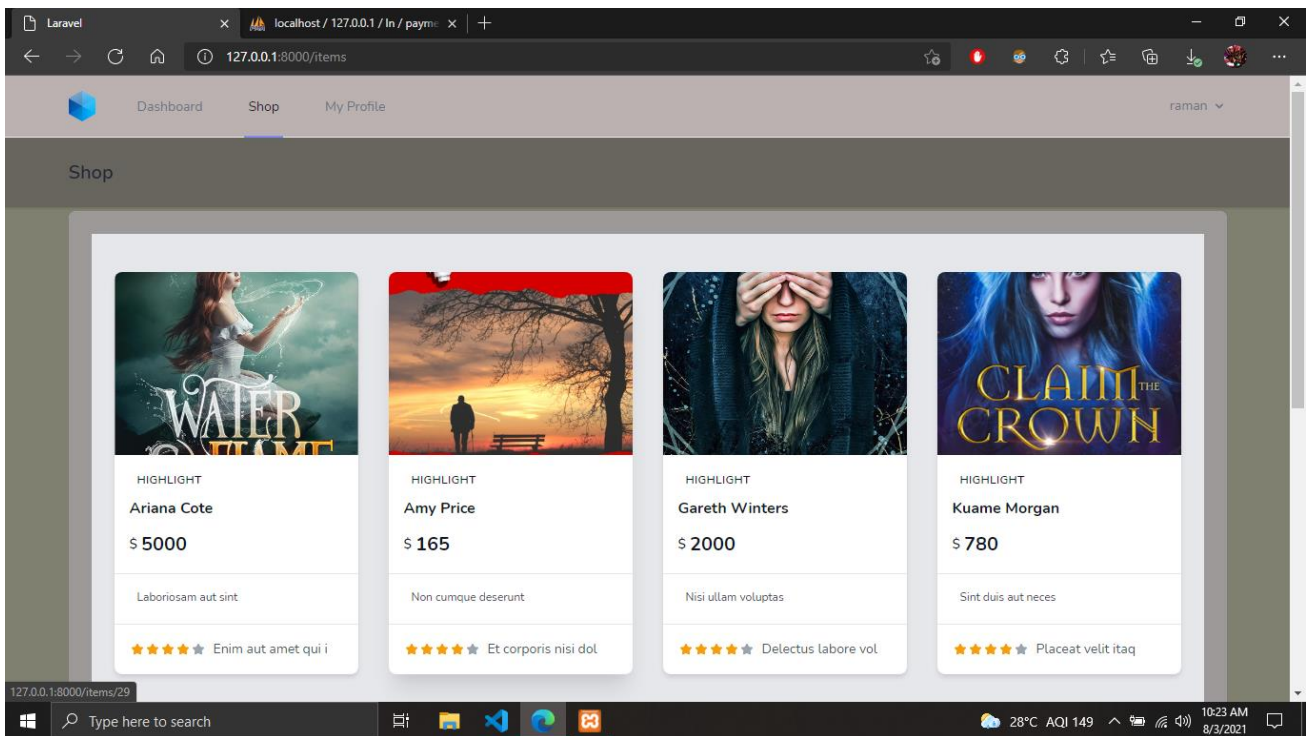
Laravel

localhost / 127.0.0.1 / ln / payme

127.0.0.1:8000/items

Dashboard Shop My Profile

raman

Shop

WATER FLAME

HIGHLIGHT

Ariana Cote

$ 5000

Laboriosam aut sint

Enim aut amet qui i

HIGHLIGHT

Amy Price

$ 165

Non cumque deserunt

Et corporis nisi dol

HIGHLIGHT

Gareth Winters

$ 2000

Nisi ullam voluptas

Delectus labore vol

CLAIM THE CROWN

HIGHLIGHT

Kuame Morgan

$ 780

Sint duis aut neces

Placeat velit itaq

127.0.0.1:8000/items/29

Type here to search

28°C AQI 149

10:23 AM
8/3/2021